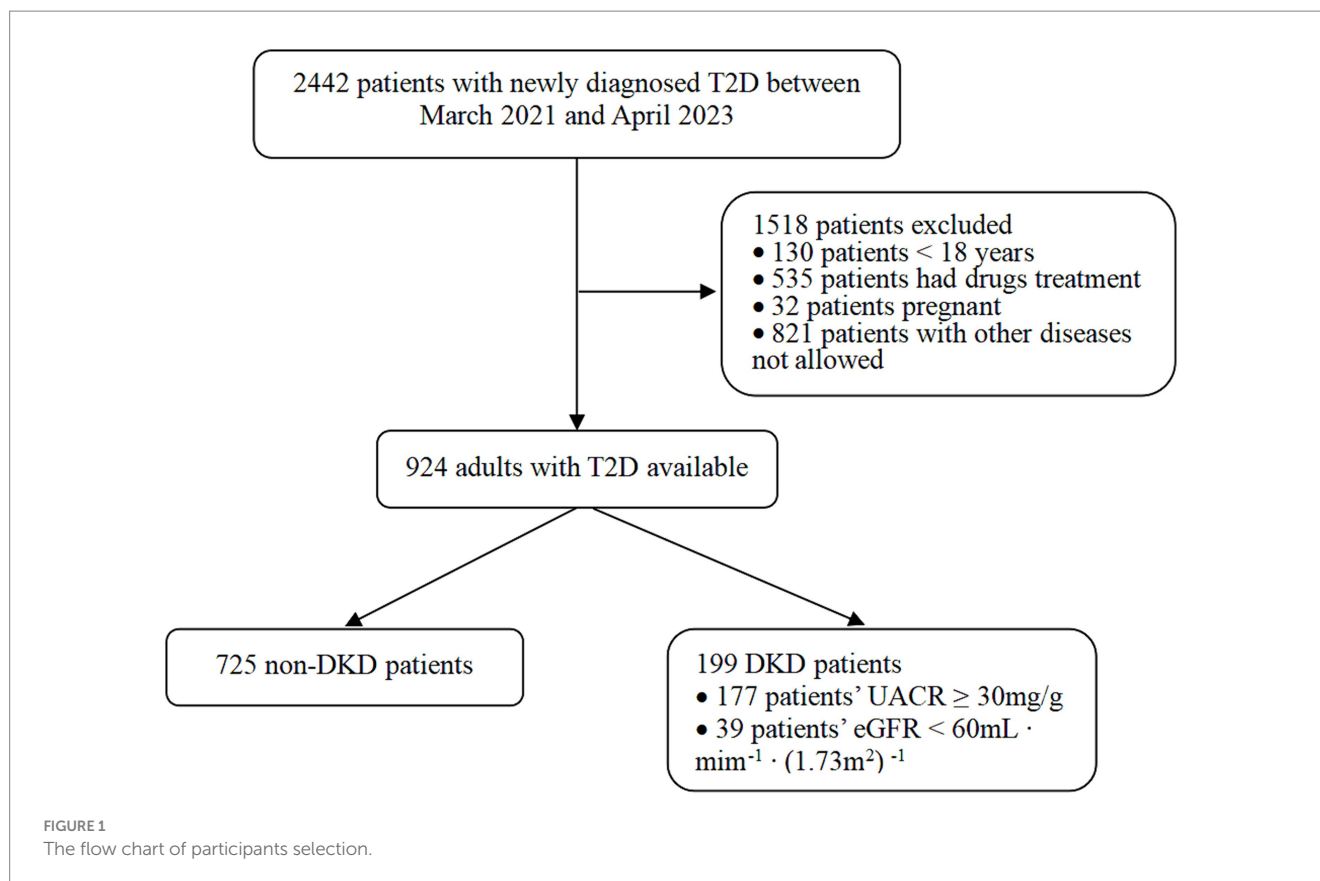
2442 patients with newly diagnosed T2D between March 2021 and April 2023

1518 patients excluded
• 130 patients < 18 years
• 535 patients had drugs treatment
• 32 patients pregnant
• 821 patients with other diseases not allowed

924 adults with T2D available

725 non-DKD patients

199 DKD patients
• 177 patients' UACR $\geq$ 30mg/g
• 39 patients' eGFR < 60mL · mim$^{-1}$ · (1.73m$^{2}$)$^{-1}$

FIGURE 1
The flow chart of participants selection.